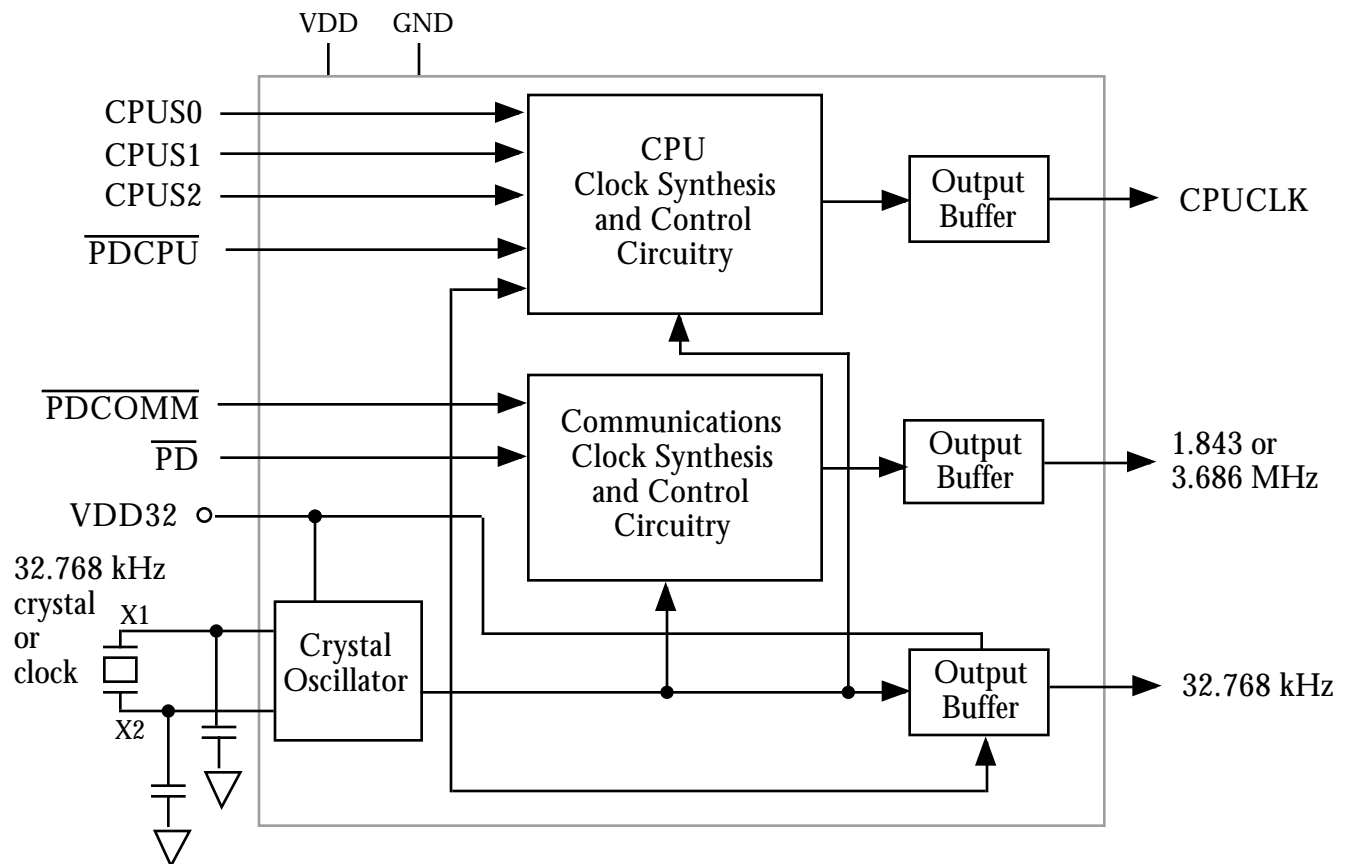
VDD GND

CPUS0
CPUS1
CPUS2
$\overline{\text{PDCPU}}$

CPU Clock Synthesis and Control Circuitry

Output Buffer

CPUCLK

$\overline{\text{PDCOMM}}$
$\overline{\text{PD}}$

Communications Clock Synthesis and Control Circuitry

Output Buffer

1.843 or 3.686 MHz

VDD32

32.768 kHz crystal or clock

X1

X2

Crystal Oscillator

Output Buffer

32.768 kHz